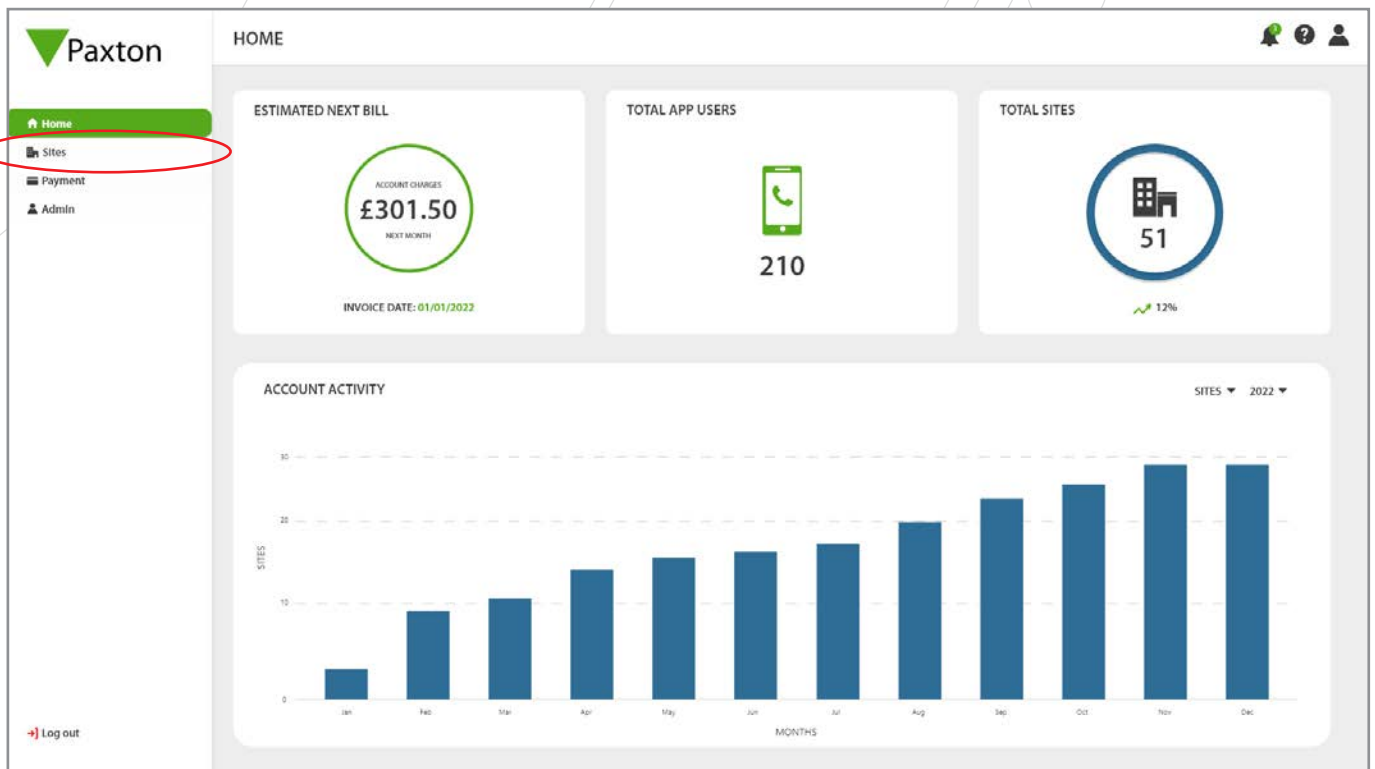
Paxton

HOME

Home
Sites
Payment
Admin

ESTIMATED NEXT BILL

ACCOUNT CHARGES
£301.50
NEXT MONTH

INVOICE DATE: 01/01/2022

TOTAL APP USERS

210

TOTAL SITES

51

12%

ACCOUNT ACTIVITY

SITES 2022

30
20
10
0

SITES

Jan Feb Mar Apr May Jun Jul Aug Sep Oct Nov Dec

MONTHS

Log out